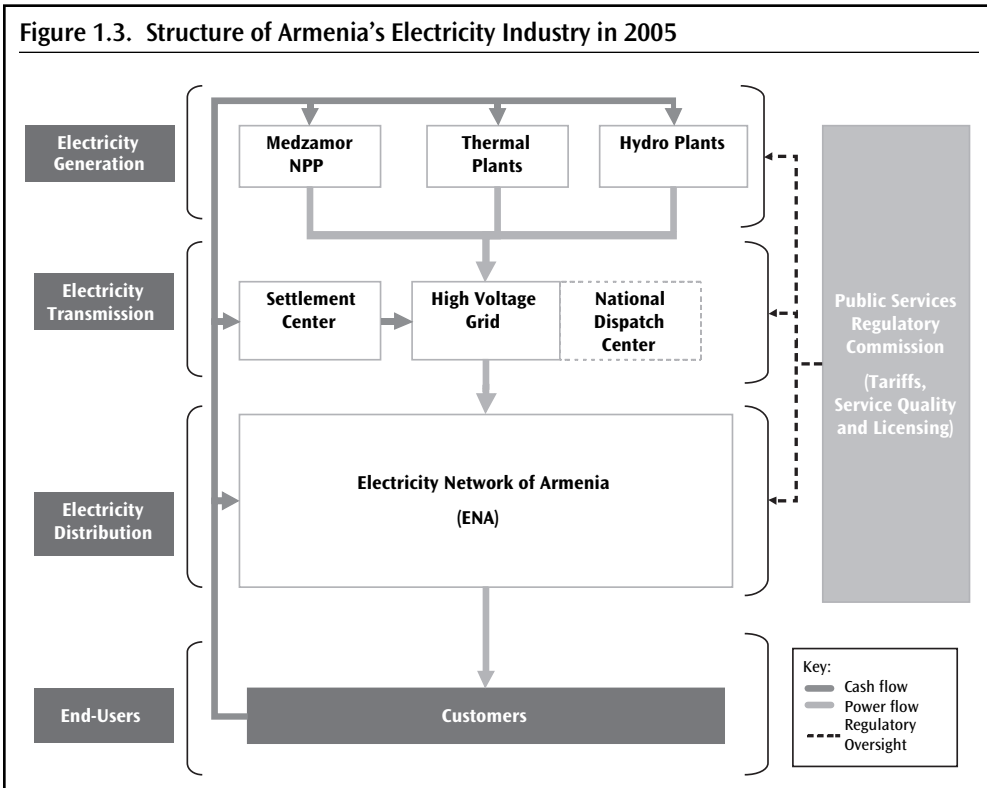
Figure 1.3. Structure of Armenia's Electricity Industry in 2005

Electricity Generation

Medzamor NPP

Thermal Plants

Hydro Plants

Electricity Transmission

Settlement Center

High Voltage Grid

National Dispatch Center

Public Services Regulatory Commission

(Tariffs, Service Quality and Licensing)

Electricity Distribution

Electricity Network of Armenia

(ENA)

End-Users

Customers

Key:
Cash flow
Power flow
Regulatory Oversight